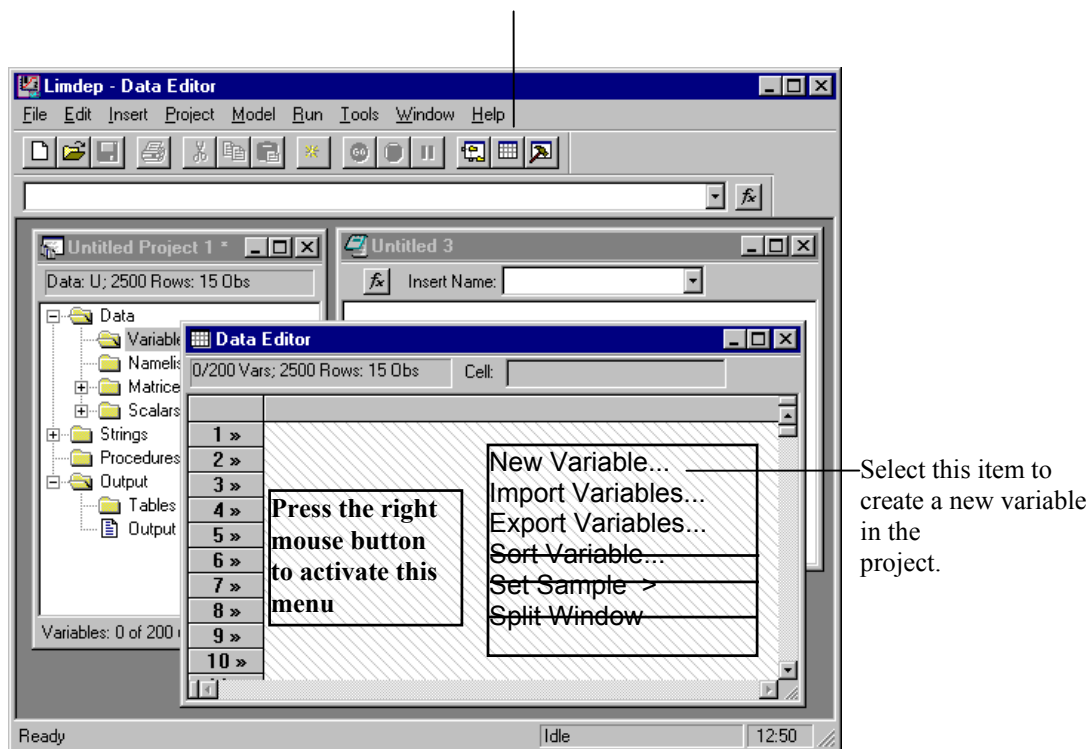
Limdep - Data Editor

File Edit Insert Project Model Run Tools Window Help

Untitled Project 1 *

Data: U; 2500 Rows: 15 Obs

Data
Variable
Namelis
Matrice
Scalars
Strings
Procedures
Output
Tables
Output

Variables: 0 of 200

Untitled 3

Insert Name:

Data Editor

0/200 Vars; 2500 Rows: 15 Obs

Cell:

1 »
2 »
3 »
4 »
5 »
6 »
7 »
8 »
9 »
10 »

Press the right mouse button to activate this menu

New Variable...
Import Variables...
Export Variables...
Sort Variable...
Set Sample >
Split Window

Select this item to create a new variable in the project.

Ready

Idle

12:50